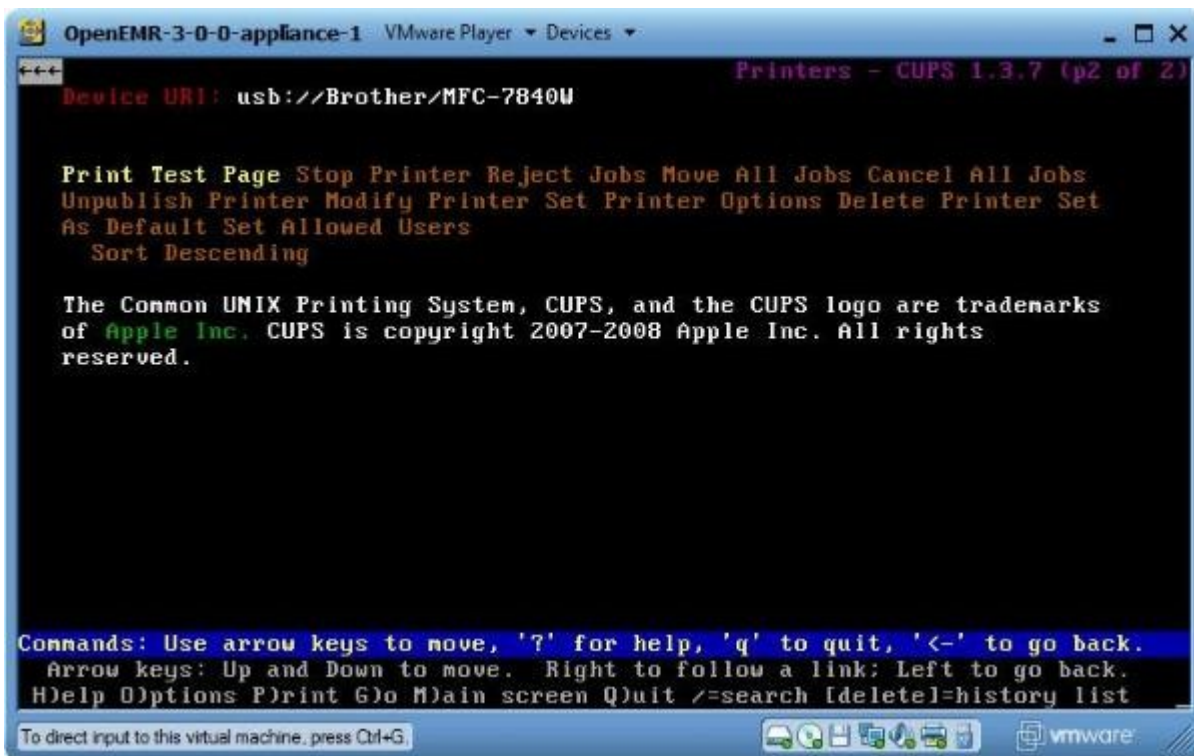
OpenEMR-3-0-0-appliance-1 VMware Player ▾ Devices ▾

←←←

Printers - CUPS 1.3.7 (p2 of 2)

Device URI: usb://Brother/MFC-7840W

Print Test Page Stop Printer Reject Jobs Move All Jobs Cancel All Jobs Unpublish Printer Modify Printer Set Printer Options Delete Printer Set As Default Set Allowed Users
Sort Descending

The Common UNIX Printing System, CUPS, and the CUPS logo are trademarks of Apple Inc. CUPS is copyright 2007-2008 Apple Inc. All rights reserved.

Commands: Use arrow keys to move, '?' for help, 'q' to quit, '<-' to go back.
Arrow keys: Up and Down to move. Right to follow a link; Left to go back.
H)elp O)ptions P)rint G)o M)ain screen Q)uit /=search [delete]=history list

To direct input to this virtual machine, press Ctrl+G.

vmware